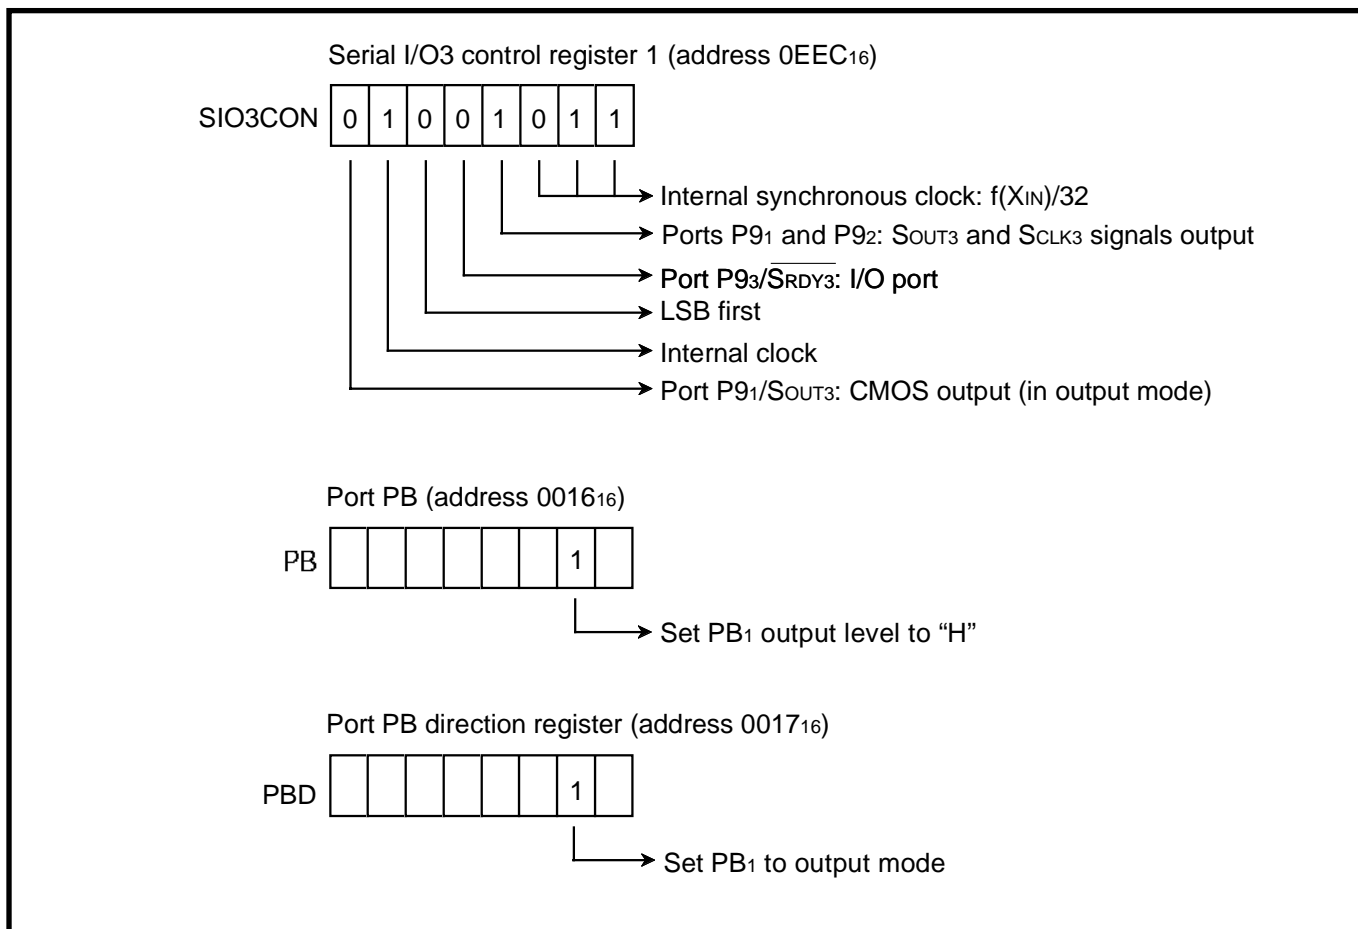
Serial I/O3 control register 1 (address $0EEC_{16}$)

SIO3CON

| 0 | 1 | 0 | 0 | 1 | 0 | 1 | 1 |
|---|---|---|---|---|---|---|---|

Internal synchronous clock: $f(X_{IN})/32$

Ports $P9_1$ and $P9_2$: $S_{OUT3}$ and $S_{CLK3}$ signals output

Port $P9_3/\overline{S_{RDY3}}$: I/O port

LSB first

Internal clock

Port $P9_1/S_{OUT3}$: CMOS output (in output mode)

Port PB (address $0016_{16}$)

PB

|  |  |  |  |  |  | 1 |  |
|---|---|---|---|---|---|---|---|

Set $PB_1$ output level to “H”

Port PB direction register (address $0017_{16}$)

PBD

|  |  |  |  |  |  | 1 |  |
|---|---|---|---|---|---|---|---|

Set $PB_1$ to output mode